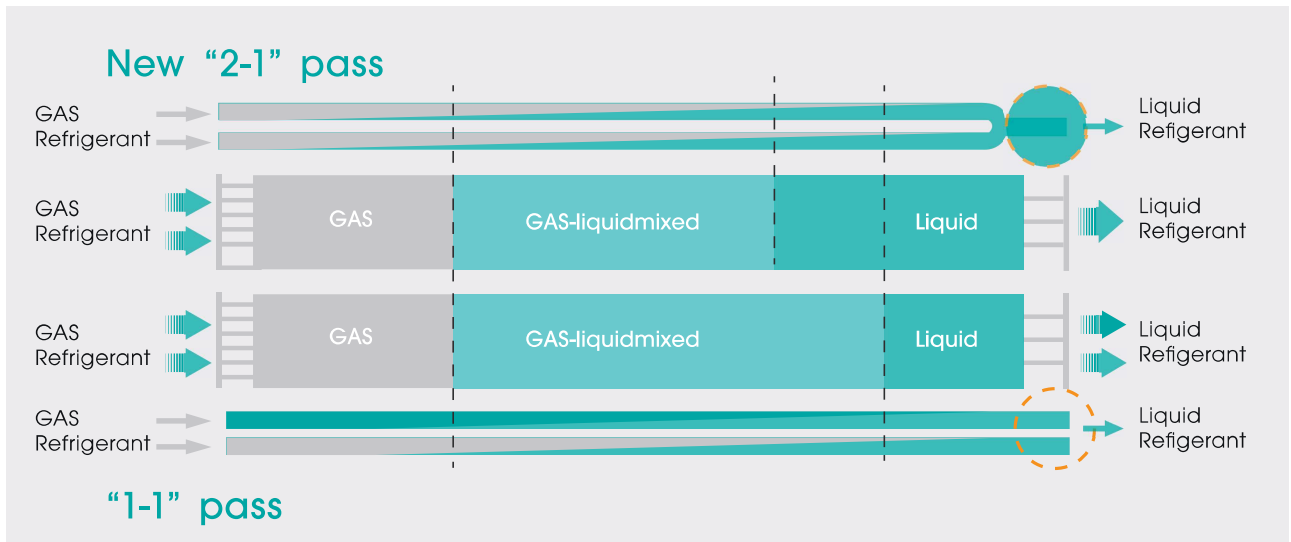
New “2-1” pass

GAS Refrigerant

Liquid Refigerant

GAS Refrigerant

GAS

GAS-liquidmixed

Liquid

Liquid Refigerant

GAS Refrigerant

GAS

GAS-liquidmixed

Liquid

Liquid Refigerant

GAS Refrigerant

Liquid Refigerant

“1-1” pass